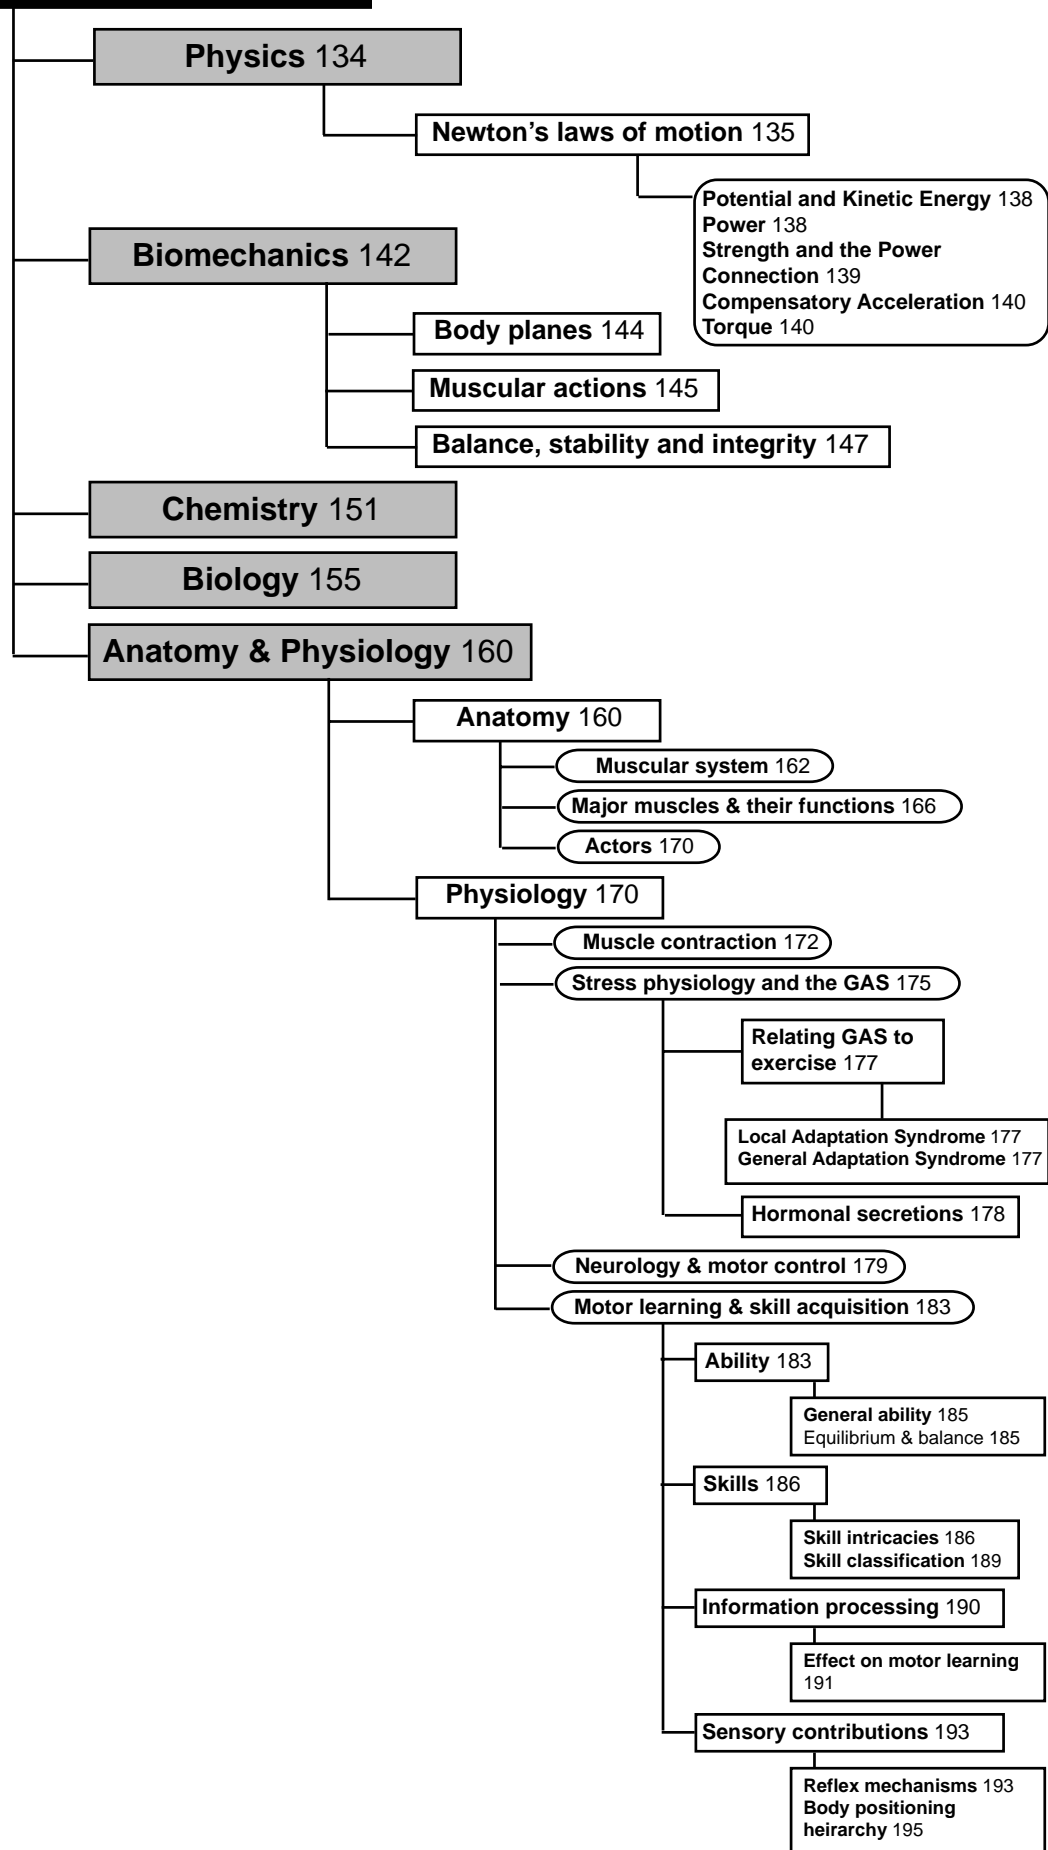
Physics 134

Newton's laws of motion 135

Potential and Kinetic Energy 138
Power 138
Strength and the Power Connection 139
Compensatory Acceleration 140
Torque 140

Biomechanics 142

Body planes 144

Muscular actions 145

Balance, stability and integrity 147

Chemistry 151

Biology 155

Anatomy & Physiology 160

Anatomy 160

Muscular system 162

Major muscles & their functions 166

Actors 170

Physiology 170

Muscle contraction 172

Stress physiology and the GAS 175

Relating GAS to exercise 177

Local Adaptation Syndrome 177
General Adaptation Syndrome 177

Hormonal secretions 178

Neurology & motor control 179

Motor learning & skill acquisition 183

Ability 183

General ability 185
Equilibrium & balance 185

Skills 186

Skill intricacies 186
Skill classification 189

Information processing 190

Effect on motor learning 191

Sensory contributions 193

Reflex mechanisms 193
Body positioning heirarchy 195